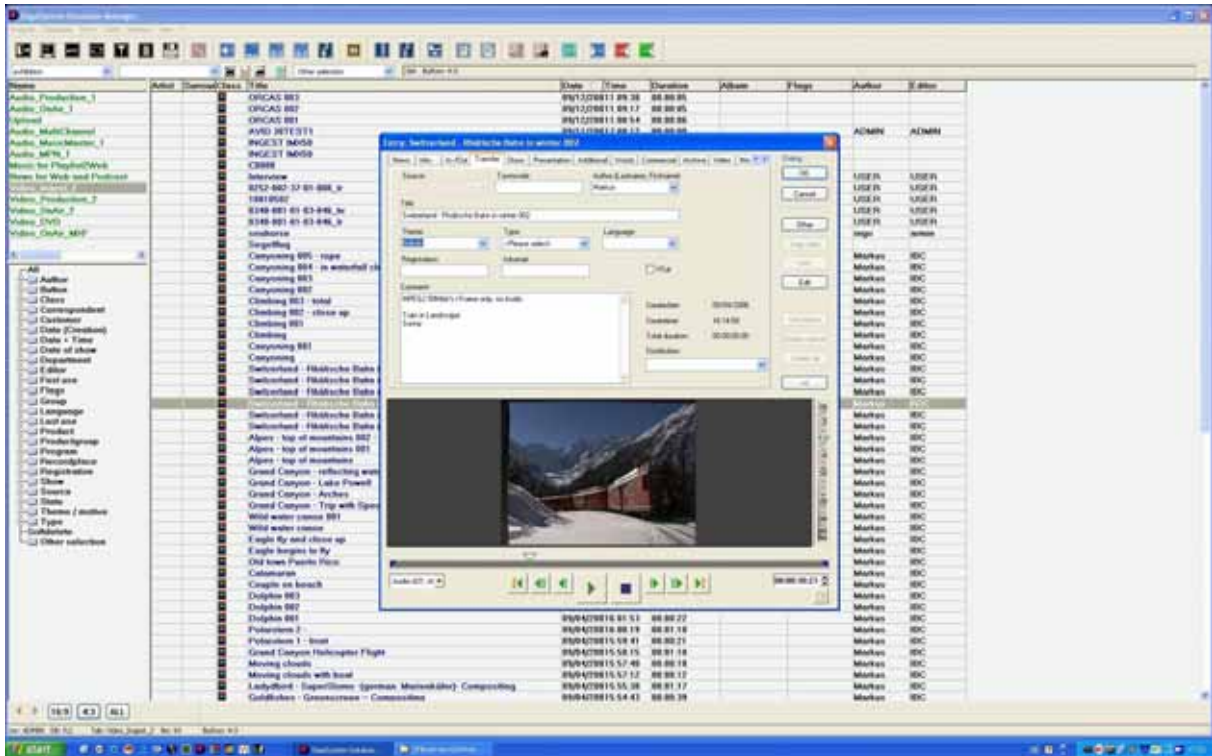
Name
Audio_Production_1
Audio_OnAir_1
Upload
Audio_MultiChannel
Audio_MusicMaster_1
Audio_MPN_1
Music for Playlist2Web
News for Web and Podcast
Video_Production_2
Video_OnAir_2
Video_DVD
Video_OnAir_MXF

All
Author
Button
Class
Correspondent
Customer
Date (Creation)
Date + Time
Date of show
Department
Editor
First use
Flags
Group
Language
Last use
Product
Productgroup
Program
Recordplace
Registration
Show
Source
State
Theme / motive
Type
Gelöschte
Other selection

| Artist | Class | Title | Date | Time | Duration | Album | Flags | Author | Editor |
|---|---|---|---|---|---|---|---|---|---|
| | | ORCAS 003 | 09/12/2008 | 11:09:38 | 00:00:05 | | | | |
| | | ORCAS 002 | 09/12/2008 | 11:09:17 | 00:00:05 | | | | |
| | | ORCAS 001 | 09/12/2008 | 11:08:54 | 00:00:06 | | | | |
| | | AVID INTEST1 | | | | | | ADMIN | ADMIN |
| | | INGEST IMX50 | | | | | | | |
| | | INGEST IMX50 | | | | | | | |
| | | CB000 | | | | | | | |
| | | Interview | | | | | | USER | USER |
| | | Canyoning 005 - rope | | | | | | Markus | IBC |
| | | Canyoning 004 - in waterfall | | | | | | Markus | IBC |
| | | Canyoning 003 | | | | | | Markus | IBC |
| | | Canyoning 002 | | | | | | Markus | IBC |
| | | Climbing 003 - total | | | | | | Markus | IBC |
| | | Climbing 002 - close up | | | | | | Markus | IBC |
| | | Climbing 001 | | | | | | Markus | IBC |
| | | Climbing | | | | | | Markus | IBC |
| | | Canyoning 001 | | | | | | Markus | IBC |
| | | Canyoning | | | | | | Markus | IBC |
| | | Switzerland - Rhätische Bahn | | | | | | Markus | IBC |
| | | Alpes - top of mountains 002 | | | | | | Markus | IBC |
| | | Alpes - top of mountains 001 | | | | | | Markus | IBC |
| | | Alpes - top of mountains | | | | | | Markus | IBC |
| | | Grand Canyon - reflecting water | | | | | | Markus | IBC |
| | | Grand Canyon - Lake Powell | | | | | | Markus | IBC |
| | | Grand Canyon - Arches | | | | | | Markus | IBC |
| | | Grand Canyon - Trip with Speed | | | | | | Markus | IBC |
| | | Wild water canoe 001 | | | | | | Markus | IBC |
| | | Wild water canoe | | | | | | Markus | IBC |
| | | Eagle fly and close up | | | | | | Markus | IBC |
| | | Eagle begins to fly | | | | | | Markus | IBC |
| | | Old town Puerto Rico | | | | | | Markus | IBC |
| | | Catamaran | | | | | | Markus | IBC |
| | | Couple on beach | | | | | | Markus | IBC |
| | | Dolphin 003 | | | | | | Markus | IBC |
| | | Dolphin 002 | | | | | | Markus | IBC |
| | | Dolphin 001 | 09/04/2008 | 16:01:51 | 00:00:22 | | | Markus | IBC |
| | | Polarstern 2 | 09/04/2008 | 16:00:19 | 00:01:10 | | | Markus | IBC |
| | | Polarstern 1 - front | 09/04/2008 | 15:59:41 | 00:00:21 | | | Markus | IBC |
| | | Grand Canyon Helicopter Flight | 09/04/2008 | 15:58:15 | 00:01:10 | | | Markus | IBC |
| | | Moving clouds | 09/04/2008 | 15:57:40 | 00:00:18 | | | Markus | IBC |
| | | Moving clouds with boat | 09/04/2008 | 15:57:12 | 00:00:17 | | | Markus | IBC |
| | | Ladybird - SuperSlomo (german: Marienkäfer) Compositing | 09/04/2008 | 15:55:38 | 00:01:17 | | | Markus | IBC |
| | | Goldfishes - Greenscreen - Compositing | 09/04/2008 | 15:54:43 | 00:00:39 | | | Markus | IBC |

Entry: Switzerland - Rhätische Bahn in winter 002
News | Info | Transfer | Show | Presentation | Additional | Vocals | Commercial | Archive | Video
Source
Timecode
Author
Title
Switzerland - Rhätische Bahn in winter 002
Theme
Type
<Please select>
Language
Registration
Interval
Comment
Date
Total duration
Distribution
OK
Cancel
Edit
Audio
00:00:00:23

16:9 4:3 ALL
start